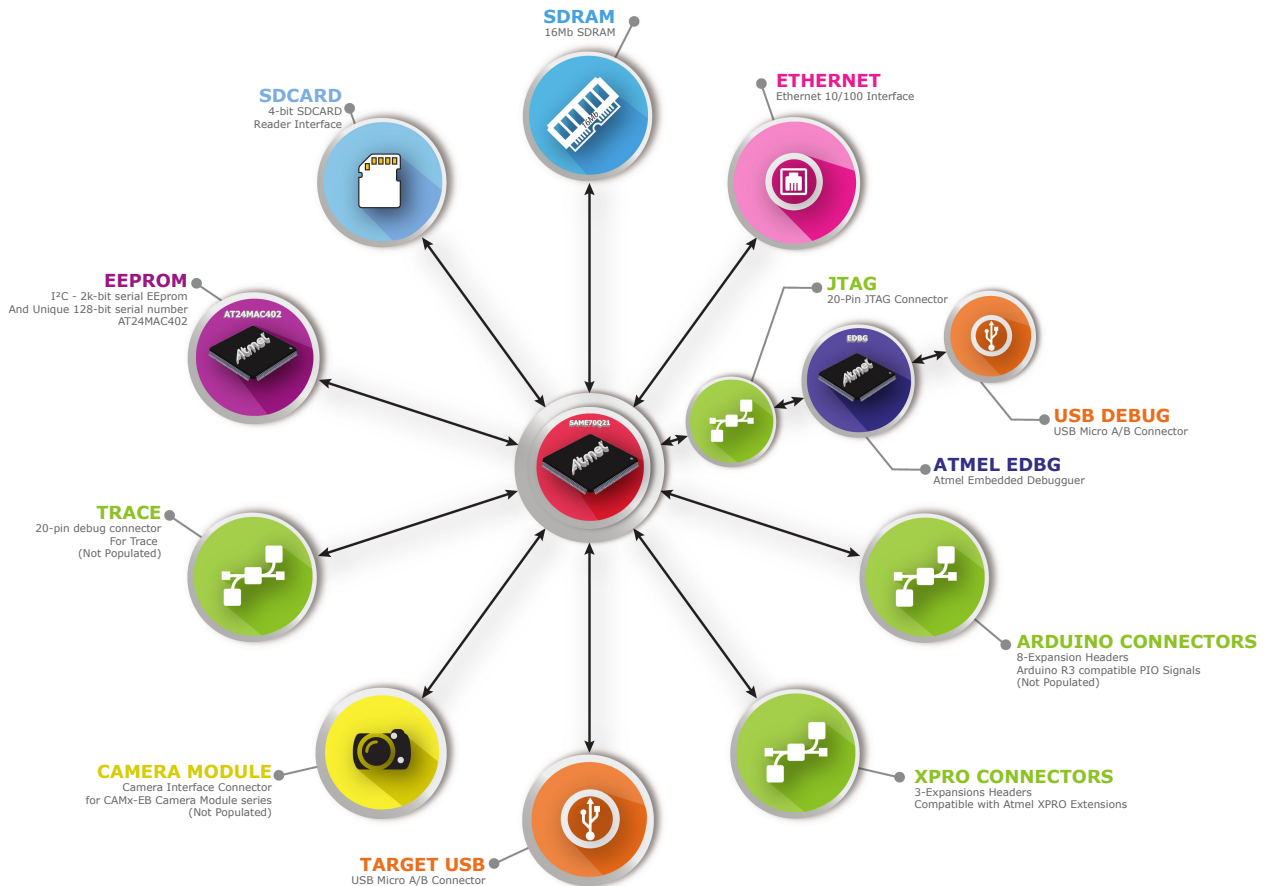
SDRAM
16Mb SDRAM

SDCARD
4-bit SDCARD
Reader Interface

ETHERNET
Ethernet 10/100 Interface

EEPROM
I²C - 2k-bit serial EEprom
And Unique 128-bit serial number
AT24MAC402

AT24MAC402

JTAG
20-Pin JTAG Connector

EDBG

SAME70Q21

USB DEBUG
USB Micro A/B Connector

ATMEL EDBG
Atmel Embedded Debugguer

TRACE
20-pin debug connector
For Trace
(Not Populated)

ARDUINO CONNECTORS
8-Expansion Headers
Arduino R3 compatible PIO Signals
(Not Populated)

CAMERA MODULE
Camera Interface Connector
for CAMx-EB Camera Module series
(Not Populated)

XPRO CONNECTORS
3-Expansions Headers
Compatible with Atmel XPRO Extensions

TARGET USB
USB Micro A/B Connector